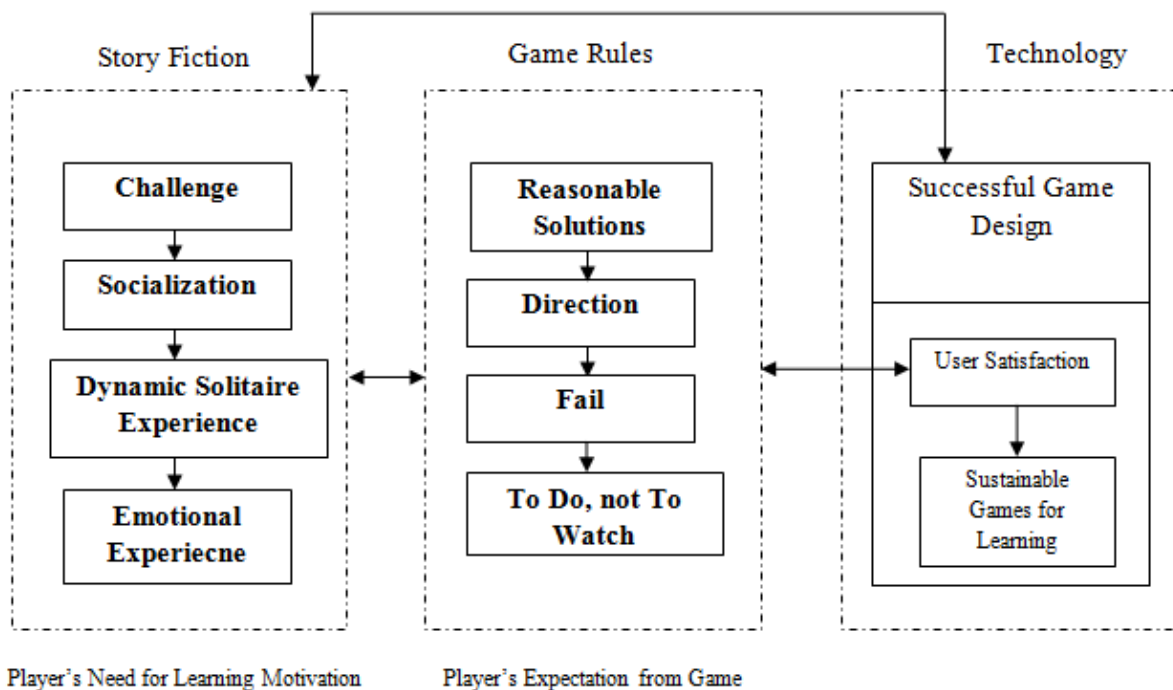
Story Fiction

Challenge

Socialization

Dynamic Solitaire Experience

Emotional Experiecne

Game Rules

Reasonable Solutions

Direction

Fail

To Do, not To Watch

Technology

Successful Game Design

User Satisfaction

Sustainable Games for Learning

Player's Need for Learning Motivation

Player's Expectation from Game